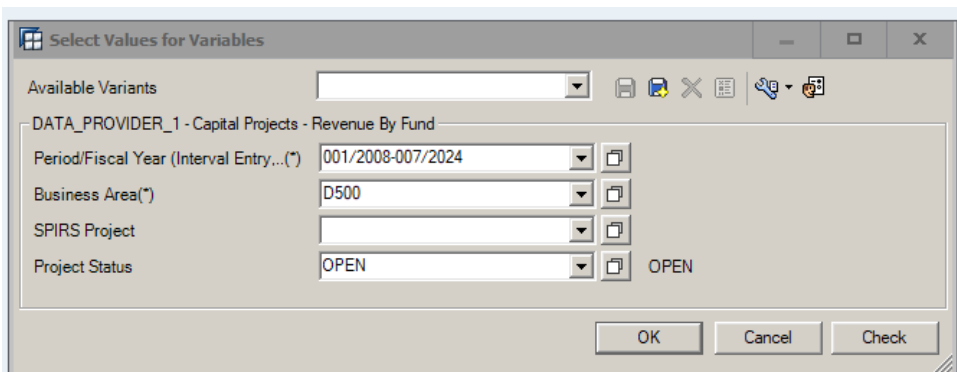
Select Values for Variables

Available Variants

DATA_PROVIDER_1 - Capital Projects - Revenue By Fund

Period/Fiscal Year (Interval Entry,..(*) 001/2008-007/2024

Business Area(*) D500

SPIRS Project

Project Status OPEN OPEN

OK Cancel Check